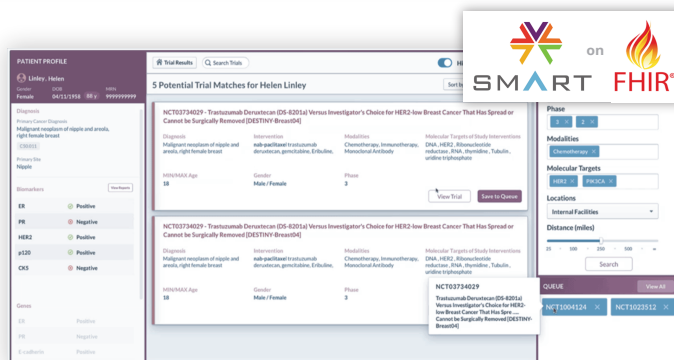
SMART on FHIR

PATIENT PROFILE

Linley, Helen

Gender Female DOB 04/11/1958 88 y MRN 9999999999

Diagnosis

Primary Cancer Diagnosis

Malignant neoplasm of nipple and areola, right female breast

C50.011

Primary Site

Nipple

Biomarkers

View Reports

ER Positive

PR Negative

HER2 Positive

p120 Positive

CK5 Negative

Genes

ER Positive

PR Negative

E-cadherin Positive

Trial Results

Search Trials

5 Potential Trial Matches for Helen Linley

Sort by

NCT03734029 - Trastuzumab Deruxtecan (DS-8201a) Versus Investigator's Choice for HER2-low Breast Cancer That Has Spread or Cannot be Surgically Removed [DESTINY-Breast04]

Diagnosis
Malignant neoplasm of nipple and areola, right female breast

Intervention
nab-paclitaxel trastuzumab deruxtecan, gemcitabine, Eribuline,

Modalities
Chemotherapy, Immunotherapy, Monoclonal Antibody

Molecular Targets of Study Interventions
DNA , HER2 , Ribonucleotide reductase , RNA , thymidine , Tubulin , uridine triphosphate

MIN/MAX Age
18

Gender
Male / Female

Phase
3

View Trial

Save to Queue

NCT03734029 - Trastuzumab Deruxtecan (DS-8201a) Versus Investigator's Choice for HER2-low Breast Cancer That Has Spread or Cannot be Surgically Removed [DESTINY-Breast04]

Diagnosis
Malignant neoplasm of nipple and areola, right female breast

Intervention
nab-paclitaxel trastuzumab deruxtecan, gemcitabine, Eribuline,

Modalities
Chemotherapy, Immunotherapy, Monoclonal Antibody

Molecular Targets of Study Interventions
DNA , HER2 , Ribonucleotide reductase , RNA , thymidine , Tubulin , uridine triphosphate

MIN/MAX Age
18

Gender
Male / Female

Phase
3

NCT03734029

Trastuzumab Deruxtecan (DS-8201a) Versus Investigator's Choice for HER2-low Breast Cancer That Has Spre ... Cannot be Surgically Removed [DESTINY-Breast04]

Phase

1 × 2 ×

Modalities

Chemotherapy ×

Molecular Targets

HER2 × PIK3CA ×

Locations

Internal Facilities

Distance (miles)

25 100 250 500

Search

QUEUE

View All

NCT1004124 ×

NCT1023512 ×